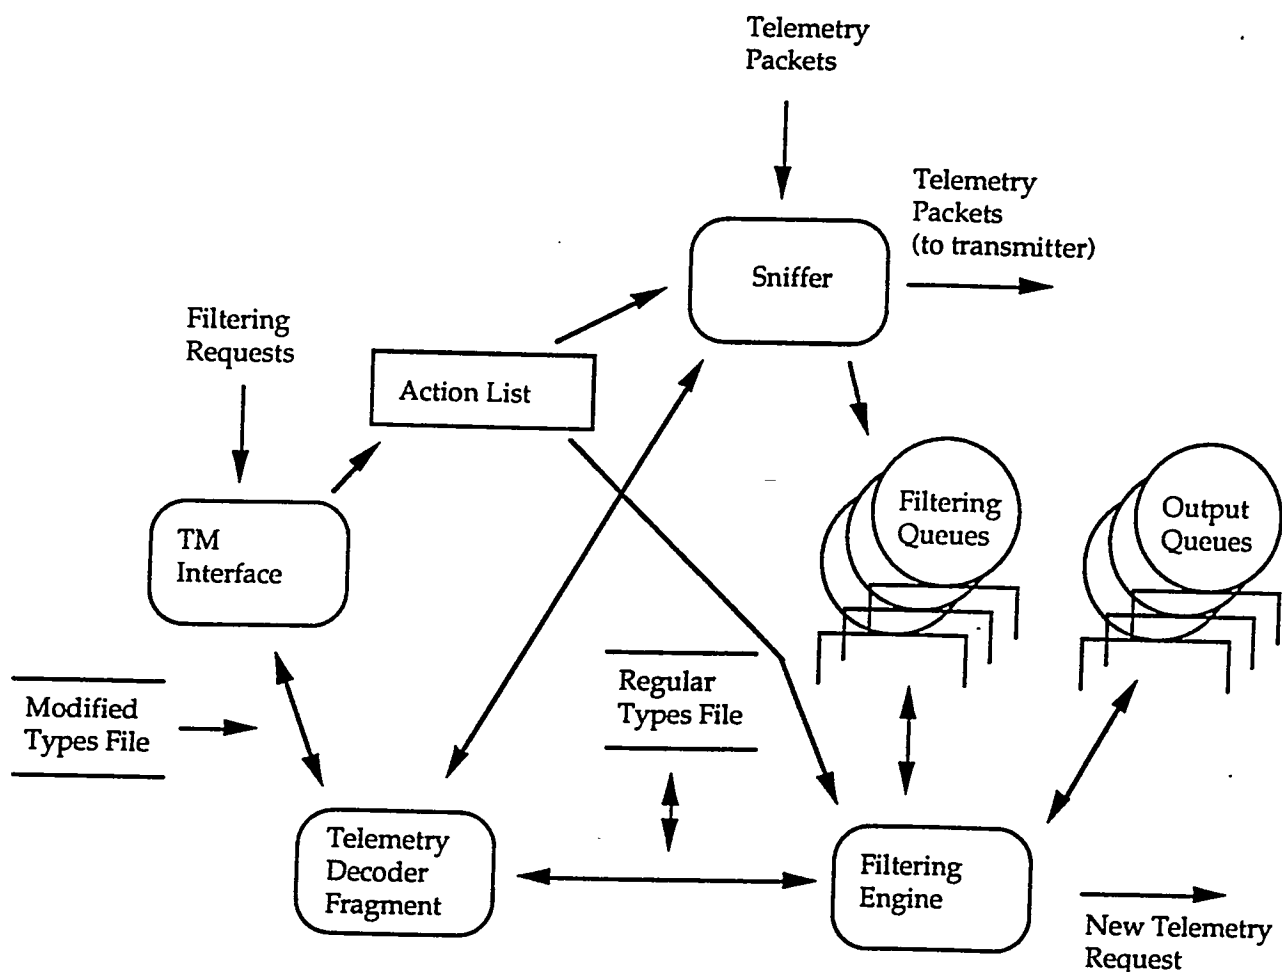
Telemetry Packets

Telemetry Packets (to transmitter)

Sniffer

Filtering Requests

Action List

Filtering Queues

Output Queues

TM Interface

Modified Types File

Regular Types File

Telemetry Decoder Fragment

Filtering Engine

New Telemetry Request